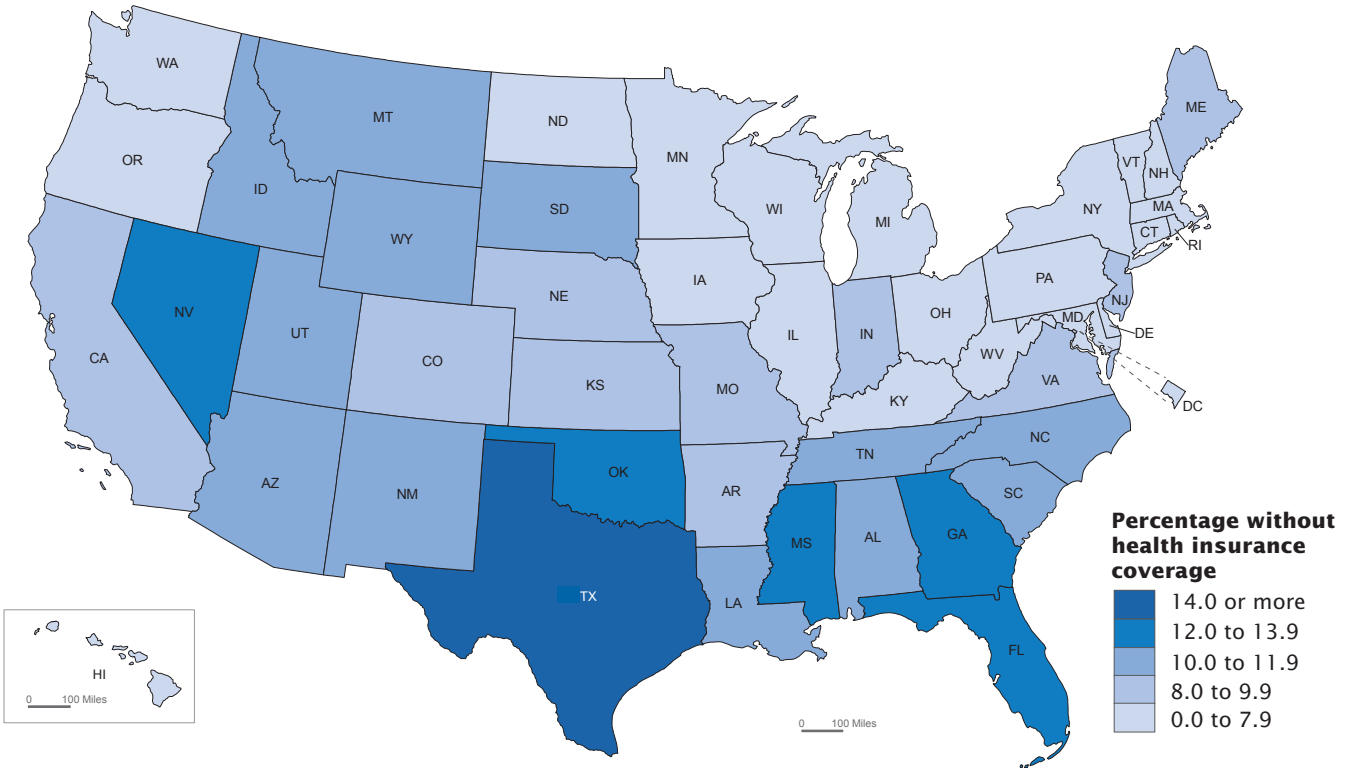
WA
OR
MT
ID
ND
MN
SD
WY
WI
MI
NY
VT
NH
ME
MA
CT
RI
NV
UT
NE
IA
PA
NJ
CA
CO
IL
IN
OH
MD
DE
WV
KS
MO
KY
VA
DC
AZ
NM
OK
AR
TN
NC
SC
MS
AL
GA
TX
LA
FL
HI
0 100 Miles
0 100 Miles

**Percentage without health insurance coverage**
14.0 or more
12.0 to 13.9
10.0 to 11.9
8.0 to 9.9
0.0 to 7.9